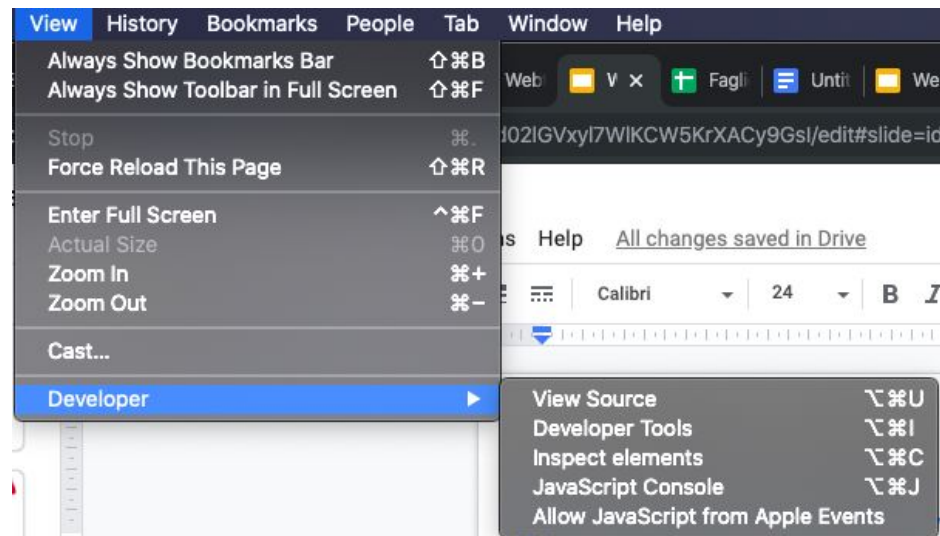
View History Bookmarks People Tab Window Help

Always Show Bookmarks Bar ⇧⌘B
Always Show Toolbar in Full Screen ⇧⌘F

Stop ⌘.
Force Reload This Page ⇧⌘R

Enter Full Screen ^⌘F
Actual Size ⌘0
Zoom In ⌘+
Zoom Out ⌘−

Cast...

Developer ▶

Web V × Fagli Untit We

d02lGVxyl7WlKCW5KrXACy9GsI/edit#slide=id

s Help All changes saved in Drive

Calibri 24 B I

View Source ⌥⌘U
Developer Tools ⌥⌘I
Inspect elements ⌥⌘C
JavaScript Console ⌥⌘J
Allow JavaScript from Apple Events